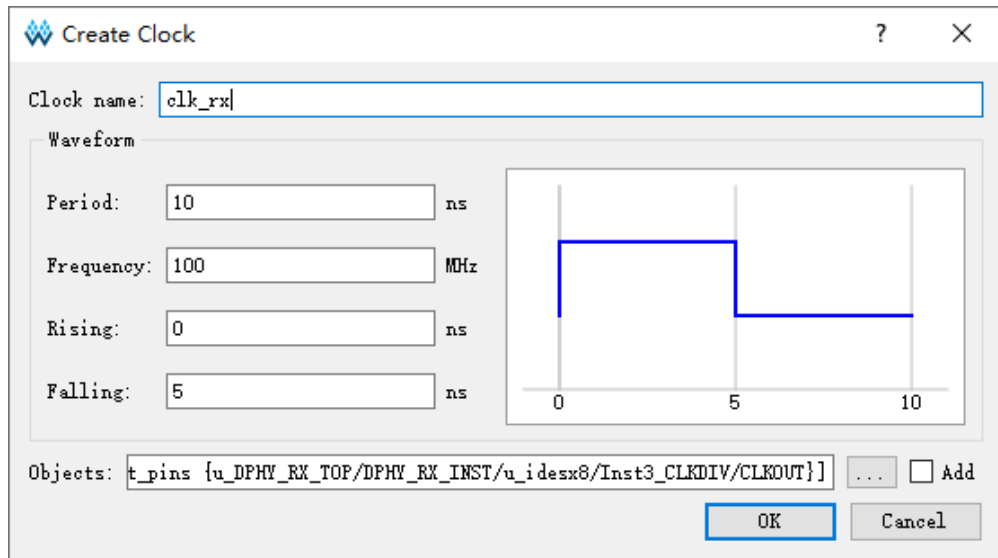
Create Clock

?

Clock name: clk_rx

Waveform

Period: 10 ns

Frequency: 100 MHz

Rising: 0 ns

Falling: 5 ns

0 5 10

Objects: t_pins {u_DPHY_RX_TOP/DPHY_RX_INST/u_idesx8/Inst3_CLKDIV/CLKOUT}] ... Add

OK Cancel